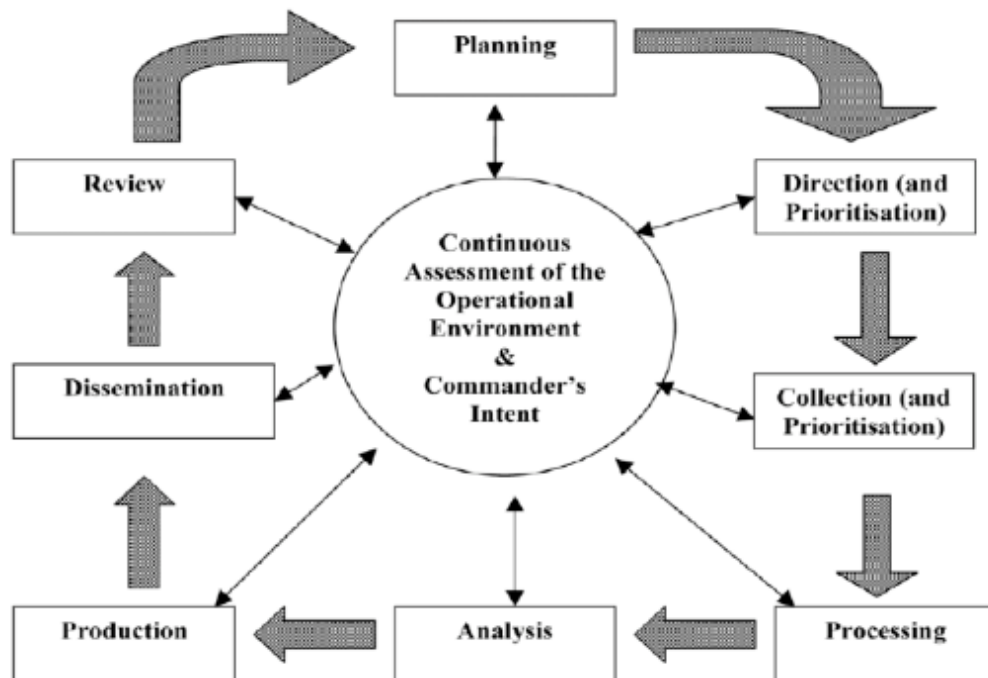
Planning

Review

Direction (and Prioritisation)

Continuous Assessment of the Operational Environment & Commander's Intent

Dissemination

Collection (and Prioritisation)

Production

Analysis

Processing